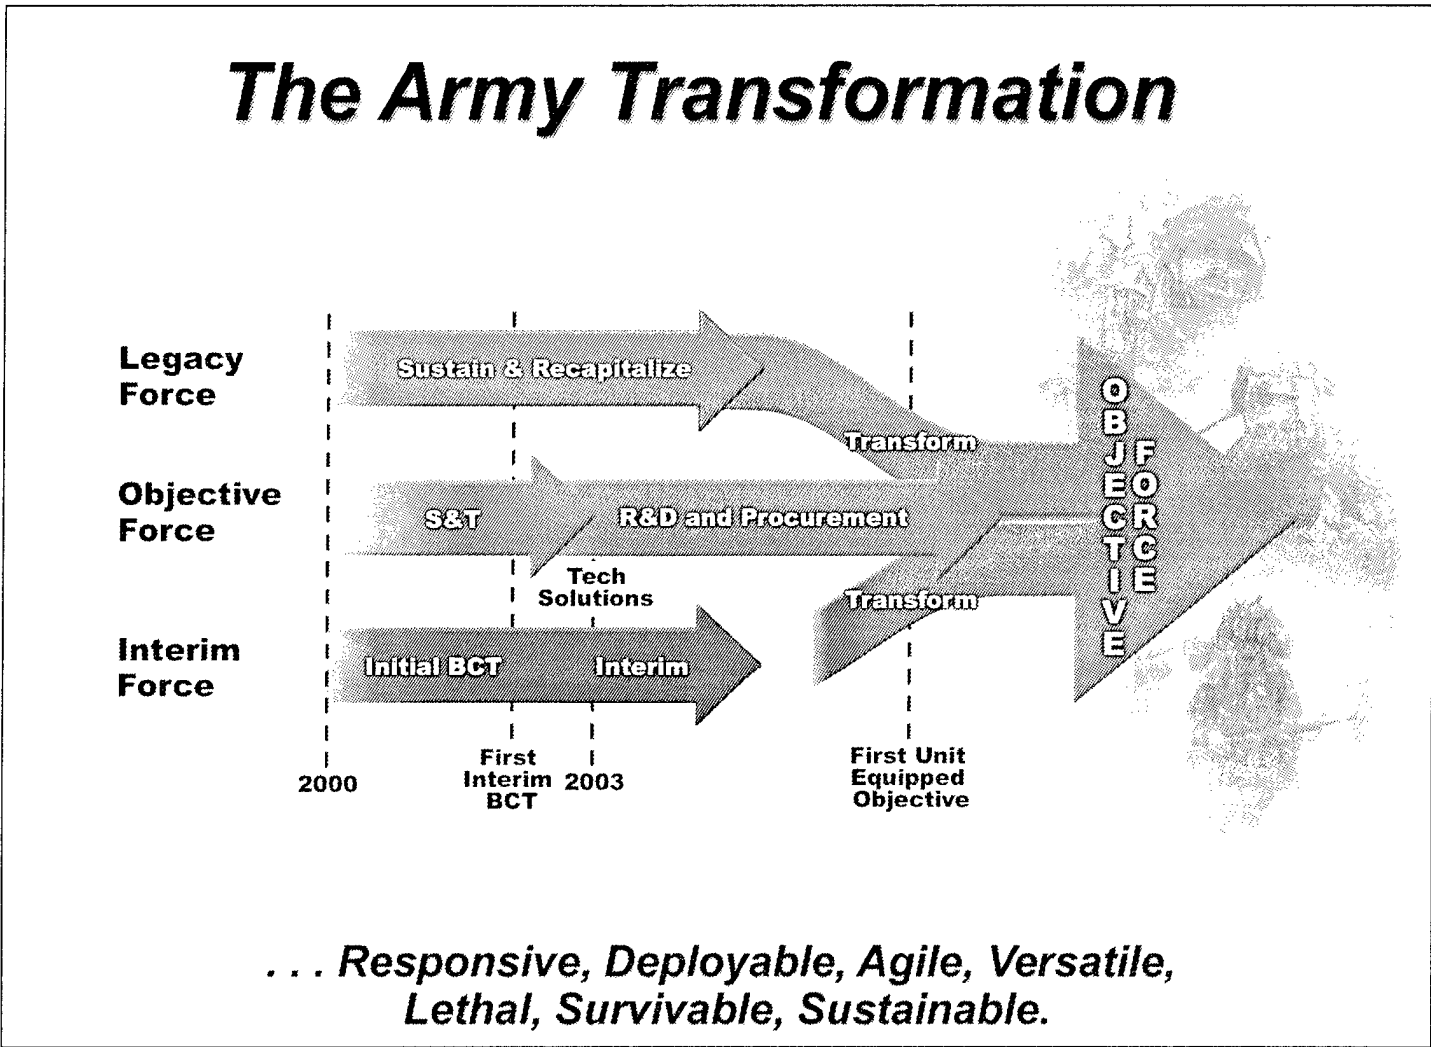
The Army Transformation

Legacy Force

Objective Force

Interim Force

Sustain & Recapitalize

Transform

S&T

R&D and Procurement

Tech Solutions

Transform

Initial BCT

Interim

OBJECTIVE FORCE

2000

First Interim BCT

2003

First Unit Equipped Objective

. . . Responsive, Deployable, Agile, Versatile, Lethal, Survivable, Sustainable.